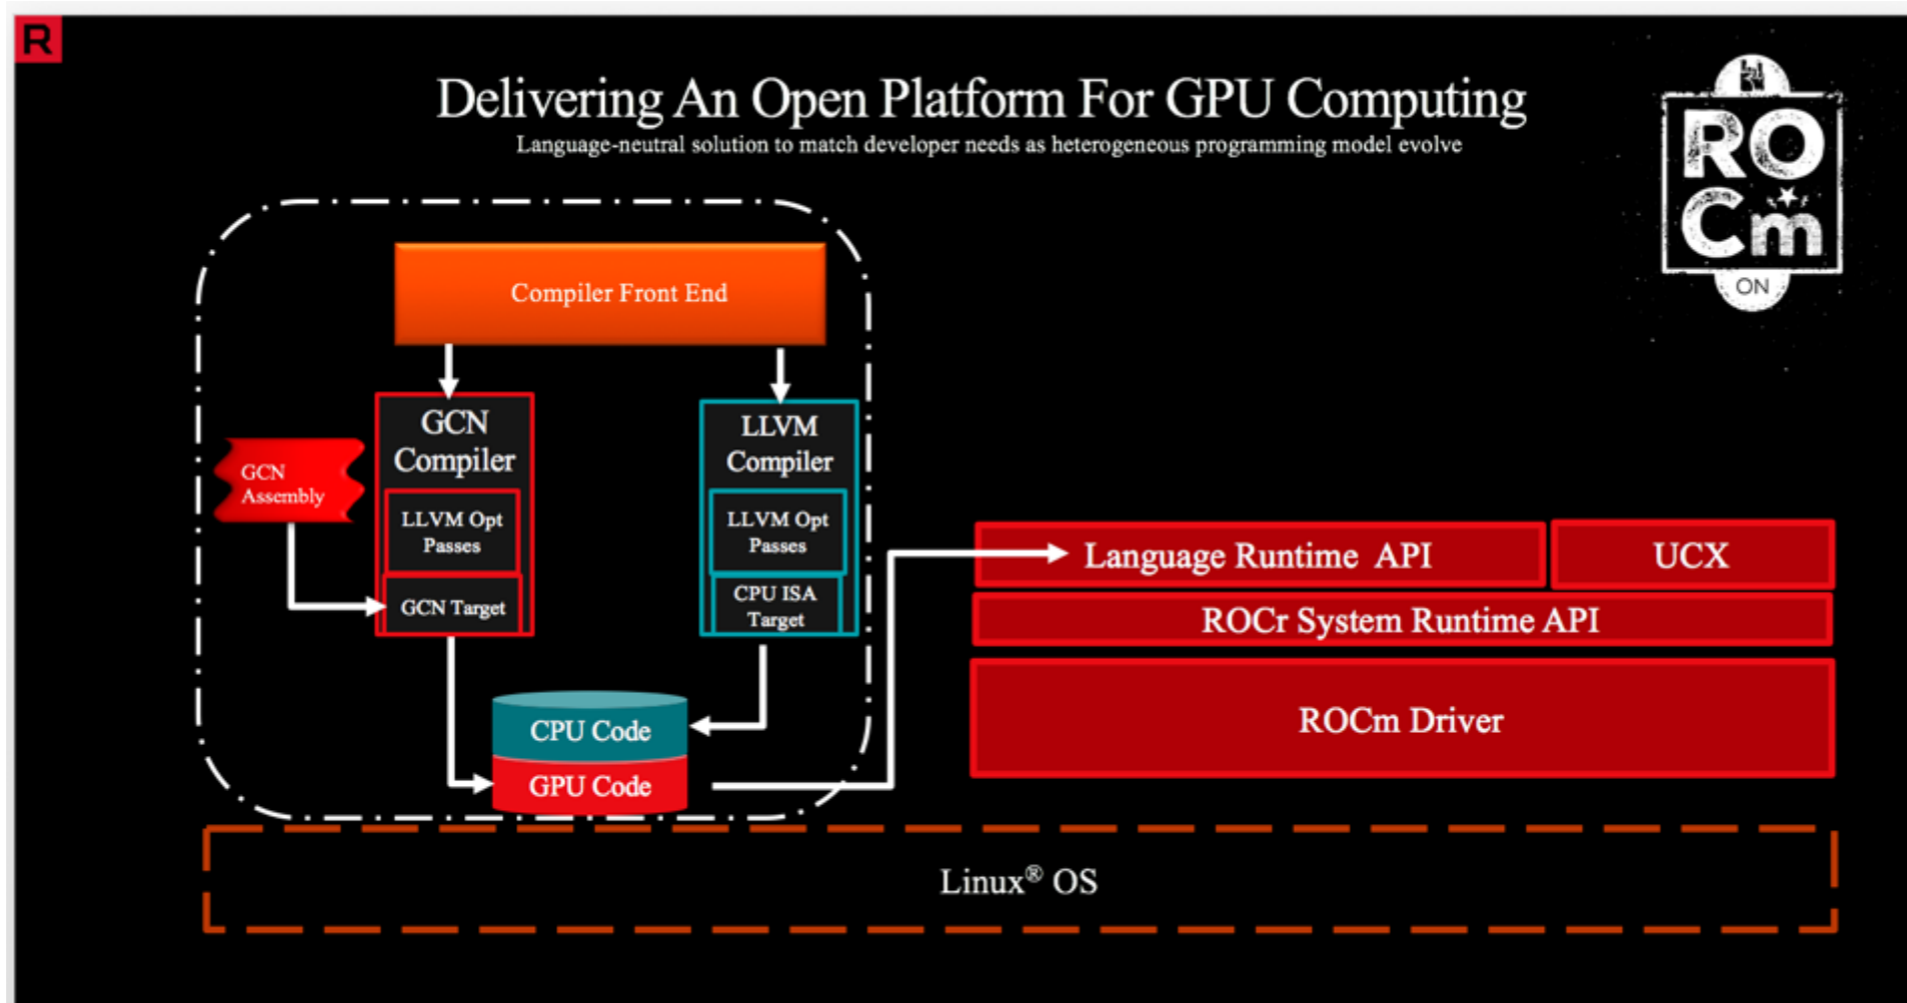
R

Delivering An Open Platform For GPU Computing

Language-neutral solution to match developer needs as heterogeneous programming model evolve

RO Cm ON

Compiler Front End

GCN Assembly

GCN Compiler

LLVM Opt Passes

GCN Target

LLVM Compiler

LLVM Opt Passes

CPU ISA Target

CPU Code

GPU Code

Language Runtime API

UCX

ROCr System Runtime API

ROCm Driver

Linux® OS